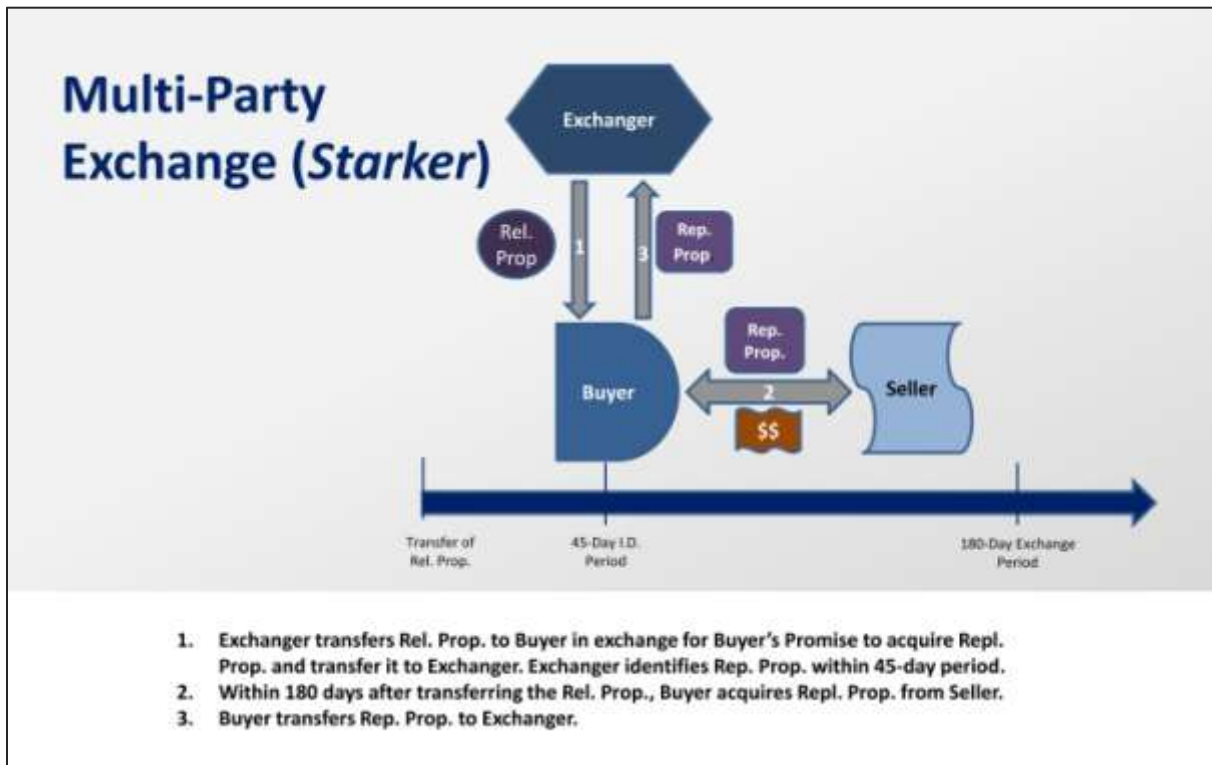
Multi-Party Exchange (*Starker*)

Exchanger

Rel. Prop

1

3

Rep. Prop

Rep. Prop.

Buyer

2

$$

Seller

Transfer of Rel. Prop.

45-Day I.D. Period

180-Day Exchange Period

1. Exchanger transfers Rel. Prop. to Buyer in exchange for Buyer's Promise to acquire Repl. Prop. and transfer it to Exchanger. Exchanger identifies Rep. Prop. within 45-day period.
2. Within 180 days after transferring the Rel. Prop., Buyer acquires Repl. Prop. from Seller.
3. Buyer transfers Rep. Prop. to Exchanger.